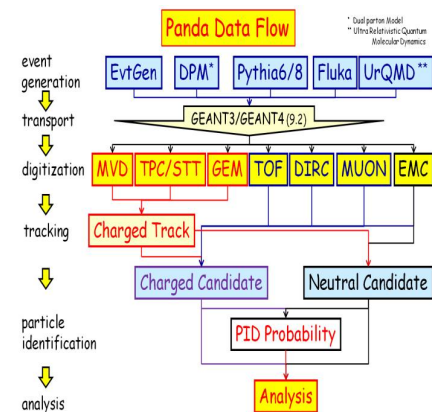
Panda Data Flow

* Dual parton Model
** Ultra Relativistic Quantum Molecular Dynamics

event generation

EvtGen

DPM*

Pythia6/8

Fluka

UrQMD**

transport

GEANT3/GEANT4(9.2)

digitization

MVD

TPC/STT

GEM

TOF

DIRC

MUON

EMC

tracking

Charged Track

Charged Candidate

Neutral Candidate

particle identification

PID Probability

analysis

Analysis